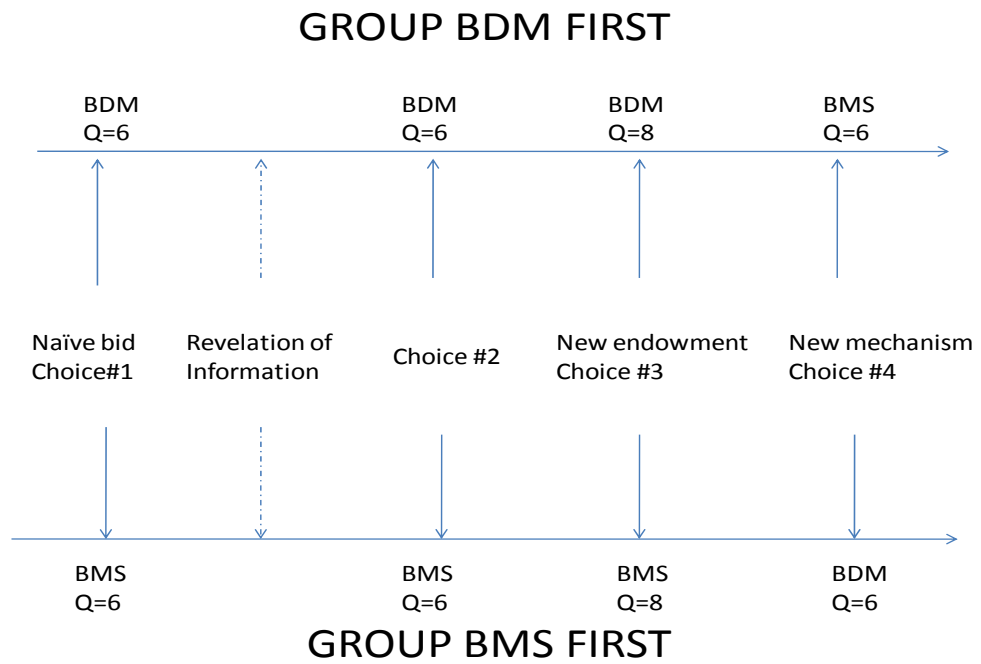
GROUP BDM FIRST

BDM
Q=6

BDM
Q=6

BDM
Q=8

BMS
Q=6

Naïve bid
Choice#1

Revelation of
Information

Choice #2

New endowment
Choice #3

New mechanism
Choice #4

BMS
Q=6

BMS
Q=6

BMS
Q=8

BDM
Q=6

GROUP BMS FIRST